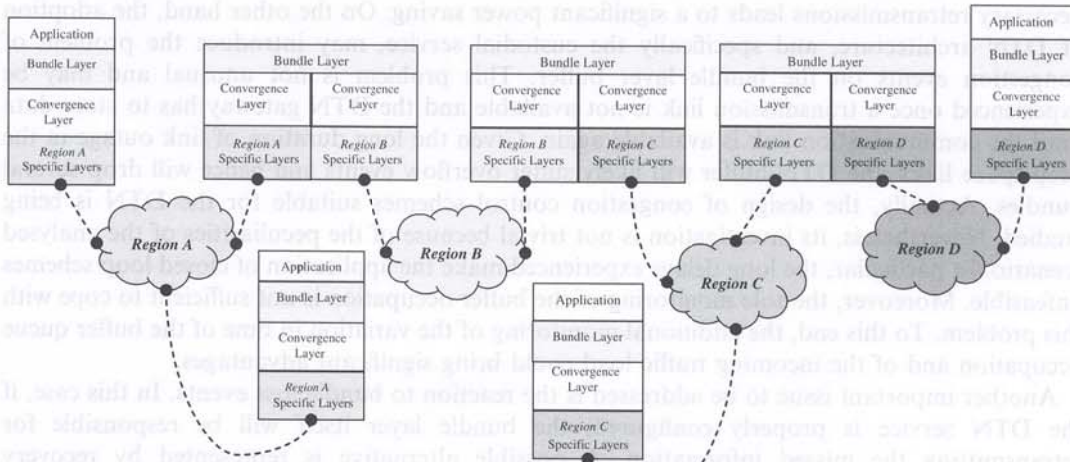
Application

Bundle Layer

Convergence Layer

Region A Specific Layers

Bundle Layer

Convergence Layer

Convergence Layer

Region A Specific Layers

Region B Specific Layers

Bundle Layer

Convergence Layer

Convergence Layer

Region B Specific Layers

Region C Specific Layers

Bundle Layer

Convergence Layer

Convergence Layer

Region C Specific Layers

Region D Specific Layers

Application

Bundle Layer

Convergence Layer

Region D Specific Layers

Region A

Region B

Region C

Region D

Application

Bundle Layer

Convergence Layer

Region A Specific Layers

Application

Bundle Layer

Convergence Layer

Region C Specific Layers